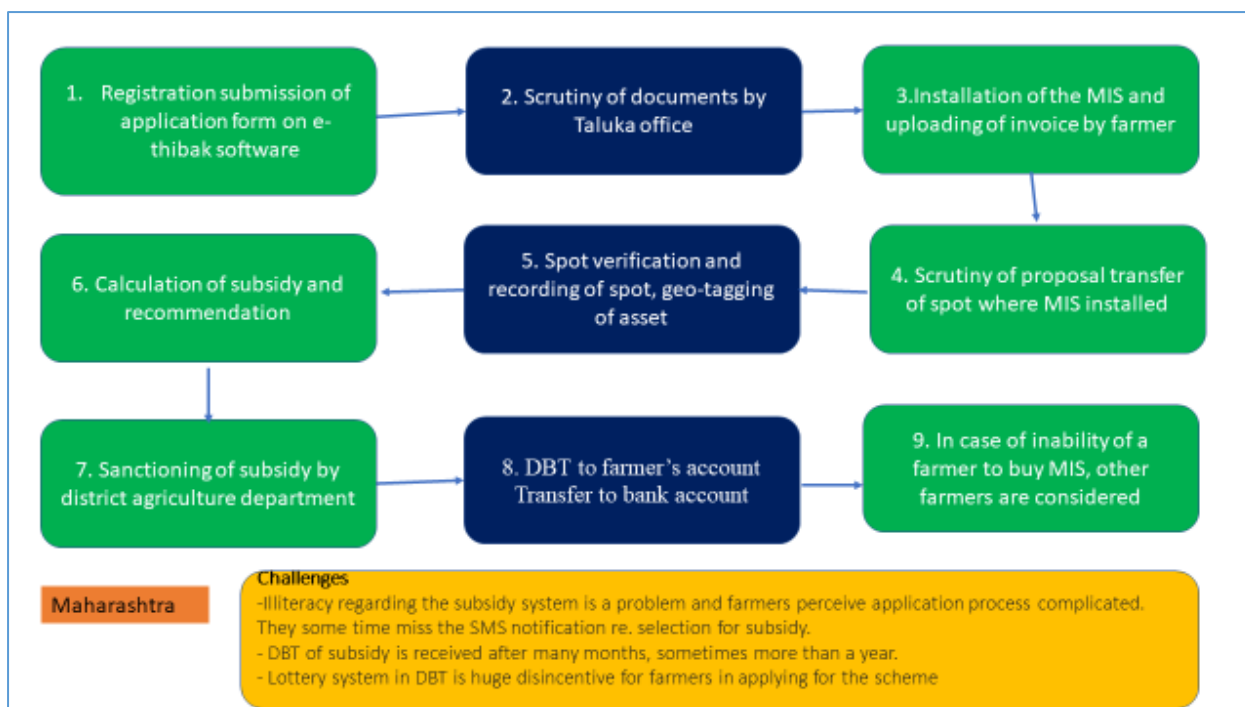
1. Registration submission of application form on e-thibak software

2. Scrutiny of documents by Taluka office

3.Installation of the MIS and uploading of invoice by farmer

4. Scrutiny of proposal transfer of spot where MIS installed

5. Spot verification and recording of spot, geo-tagging of asset

6. Calculation of subsidy and recommendation

7. Sanctioning of subsidy by district agriculture department

8. DBT to farmer's account Transfer to bank account

9. In case of inability of a farmer to buy MIS, other farmers are considered

Maharashtra

Challenges
-Illiteracy regarding the subsidy system is a problem and farmers perceive application process complicated. They some time miss the SMS notification re. selection for subsidy.
- DBT of subsidy is received after many months, sometimes more than a year.
- Lottery system in DBT is huge disincentive for farmers in applying for the scheme